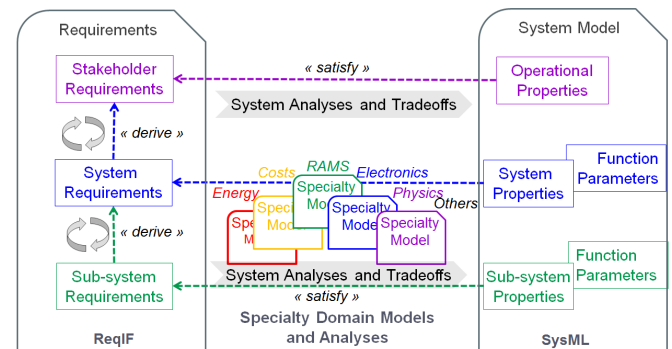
Requirements

System Model

Stakeholder Requirements

« satisfy »

Operational Properties

System Analyses and Tradeoffs

« derive »

System Requirements

RAMS
Costs
Electronics
Energy
Physics
Others

Specialty Mo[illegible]
Specia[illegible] M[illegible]
Specia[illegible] Mod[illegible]
Specialty Mode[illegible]
Specialty Model

System Properties

Function Parameters

« derive »

Sub-system Requirements

System Analyses and Tradeoffs

« satisfy »

Sub-system Properties

Function Parameters

ReqIF

Specialty Domain Models and Analyses

SysML